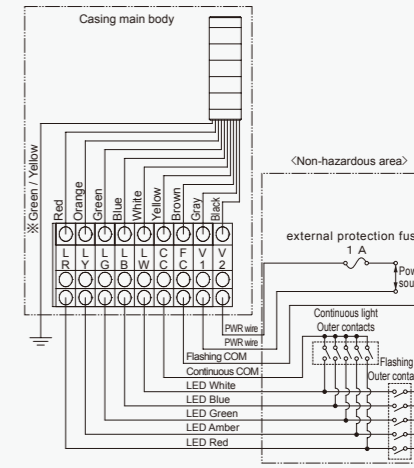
Casing main body

※ Green / Yellow

Red
Orange
Green
Blue
White
Yellow
Brown
Gray
Black

L R
L Y
L G
L B
L W
C C
F C
V 1
V 2

〈Non-hazardous area〉

external protection fus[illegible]

1 A

Pow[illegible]
sou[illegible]

PWR wire
PWR wire
Flashing COM
Continuous COM
LED White
LED Blue
LED Green
LED Amber
LED Red

Continuous light
Outer contacts

Flashing
Outer conta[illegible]